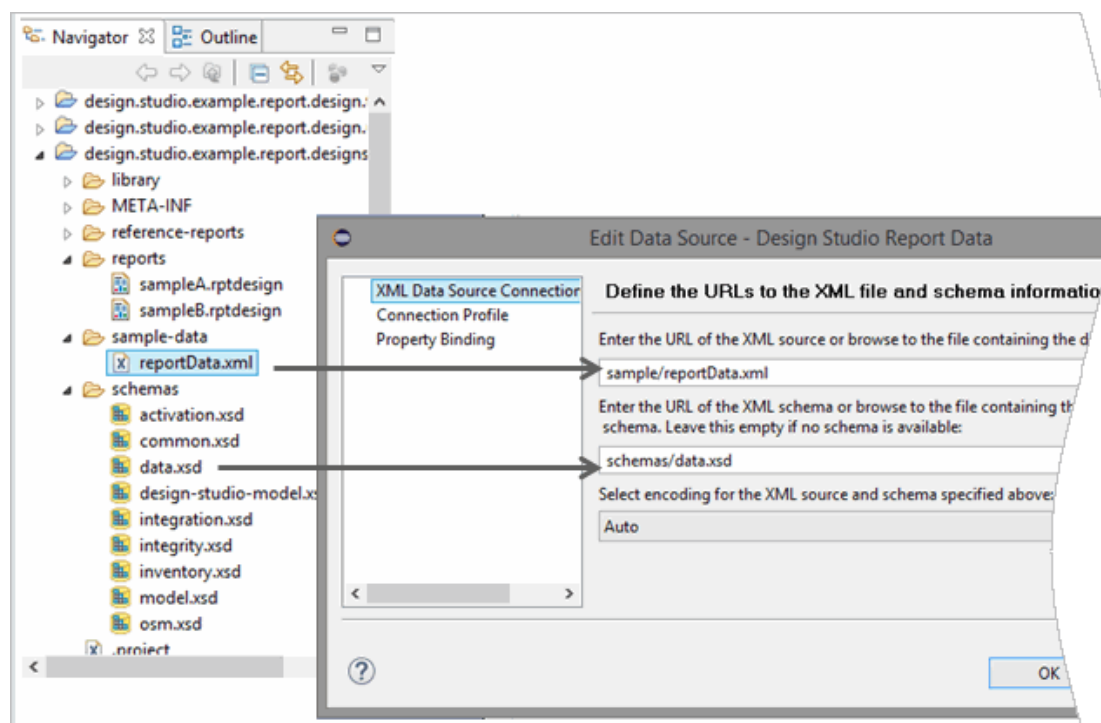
Navigator ☒ Outline

design.studio.example.report.design.
design.studio.example.report.design.
design.studio.example.report.designs
library
META-INF
reference-reports
reports
sampleA.rptdesign
sampleB.rptdesign
sample-data
reportData.xml
schemas
activation.xsd
common.xsd
data.xsd
design-studio-model.xs
integration.xsd
integrity.xsd
inventory.xsd
model.xsd
osm.xsd
.project

Edit Data Source - Design Studio Report Data

XML Data Source Connectior
Connection Profile
Property Binding

Define the URLs to the XML file and schema informatio

Enter the URL of the XML source or browse to the file containing the d

sample/reportData.xml

Enter the URL of the XML schema or browse to the file containing th schema. Leave this empty if no schema is available:

schemas/data.xsd

Select encoding for the XML source and schema specified above

Auto

?

OK